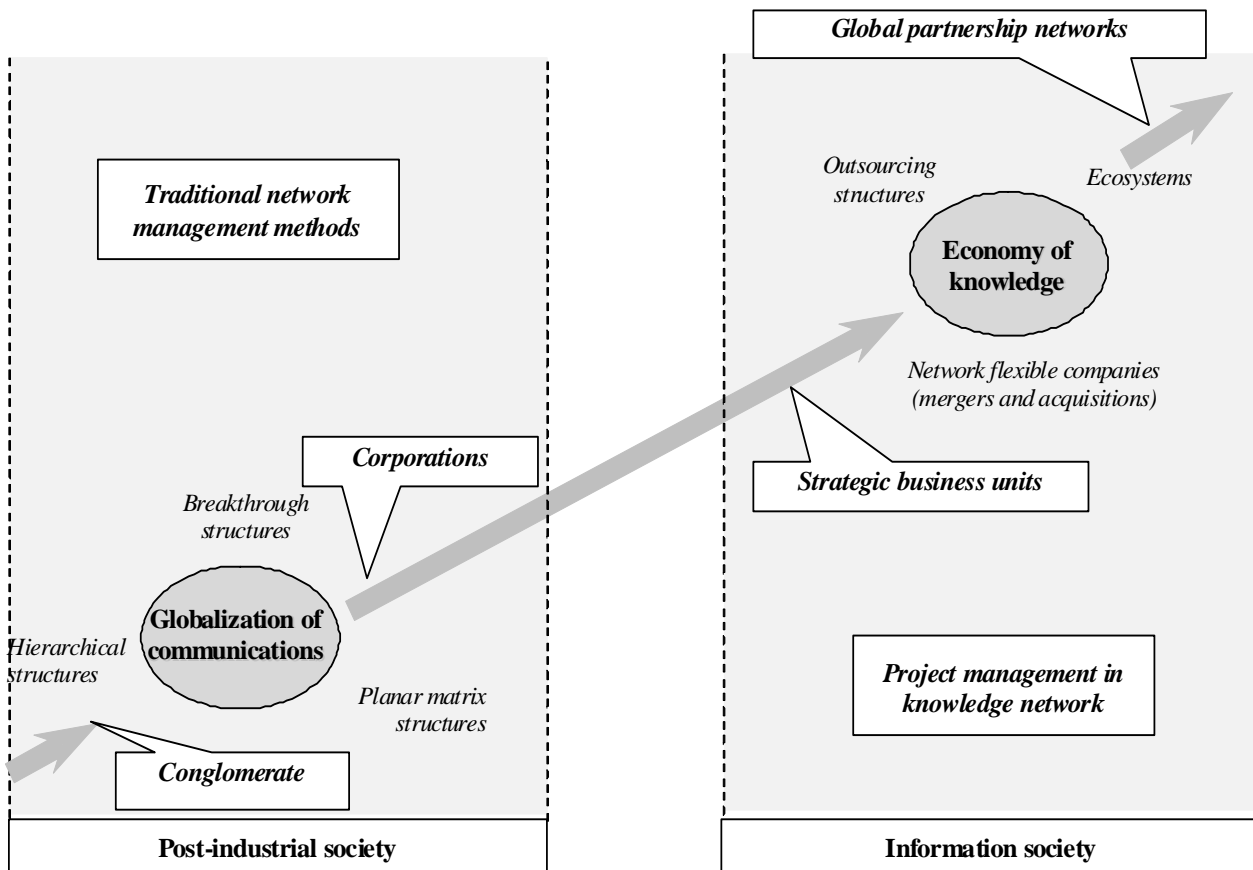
Global partnership networks

Traditional network management methods

Outsourcing structures

Ecosystems

Economy of knowledge

Network flexible companies (mergers and acquisitions)

Corporations

Strategic business units

Breakthrough structures

Hierarchical structures

Globalization of communications

Planar matrix structures

Project management in knowledge network

Conglomerate

Post-industrial society

Information society